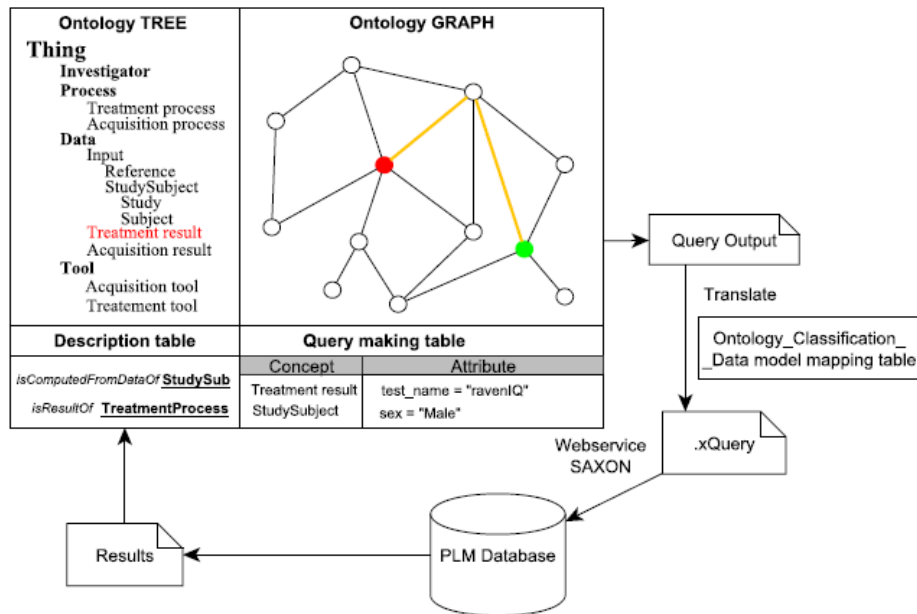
Ontology TREE

Thing
Investigator
Process
Treatment process
Acquisition process
Data
Input
Reference
StudySubject
Study
Subject
Treatment result
Acquisition result
Tool
Acquisition tool
Treatement tool

Ontology GRAPH

Description table

isComputedFromDataOf StudySub
isResultOf TreatmentProcess

Query making table

| Concept | Attribute |
|---|---|
| Treatment result | test_name = "ravenIQ" |
| StudySubject | sex = "Male" |

Query Output

Translate

Ontology_Classification_
_Data model mapping table

Webservice
SAXON

.xQuery

PLM Database

Results